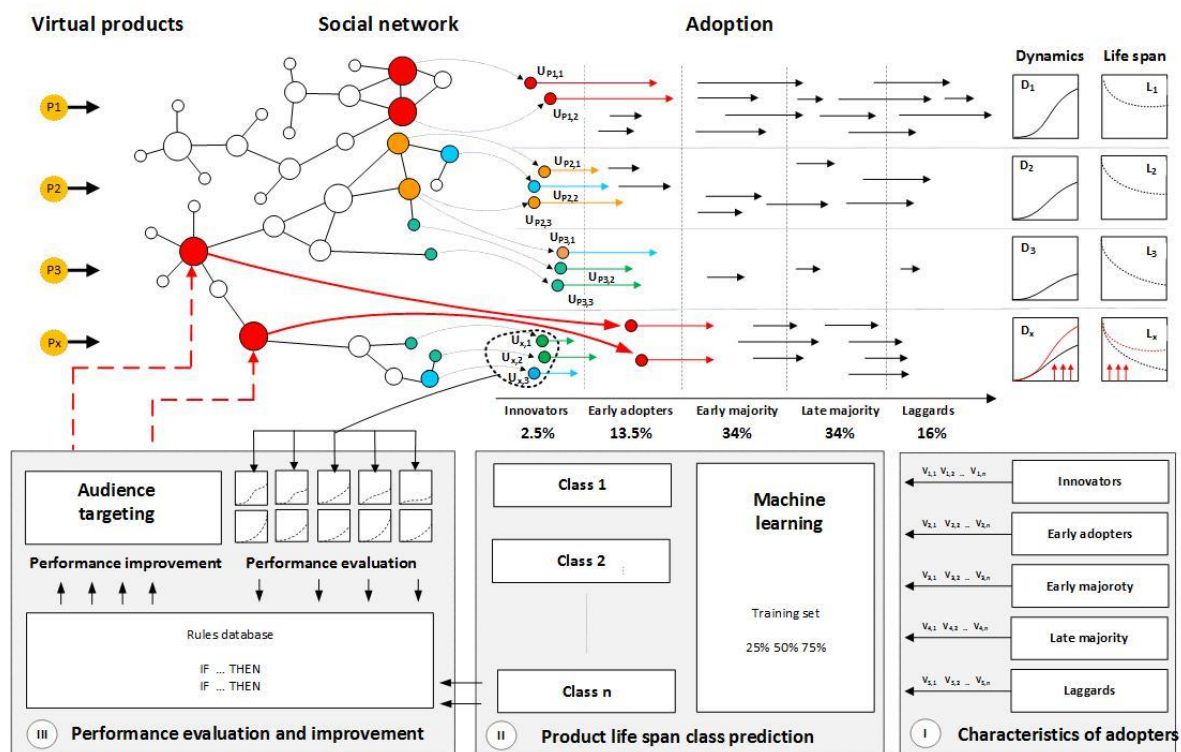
Virtual products

Social network

Adoption

Dynamics

Life span

P1

P2

P3

Px

$U_{P1,1}$

$U_{P1,2}$

$U_{P2,1}$

$U_{P2,2}$

$U_{P2,3}$

$U_{P3,1}$

$U_{P3,2}$

$U_{P3,3}$

$U_{x,1}$

$U_{x,2}$

$U_{x,3}$

$D_1$

$L_1$

$D_2$

$L_2$

$D_3$

$L_3$

$D_x$

$L_x$

Innovators 2.5%

Early adopters 13.5%

Early majority 34%

Late majority 34%

Laggards 16%

Audience targeting

Performance improvement

Performance evaluation

Rules database

IF ... THEN
IF ... THEN

III Performance evaluation and improvement

Class 1

Class 2

Class n

Machine learning

Training set

25% 50% 75%

II Product life span class prediction

$V_{1,1}$ $V_{1,2}$ ... $V_{1,n}$

Innovators

$V_{2,1}$ $V_{2,2}$ ... $V_{2,n}$

Early adopters

$V_{3,1}$ $V_{3,2}$ ... $V_{3,n}$

Early majoroty

$V_{4,1}$ $V_{4,2}$ ... $V_{4,n}$

Late majority

$V_{5,1}$ $V_{5,2}$ ... $V_{5,n}$

Laggards

I Characteristics of adopters